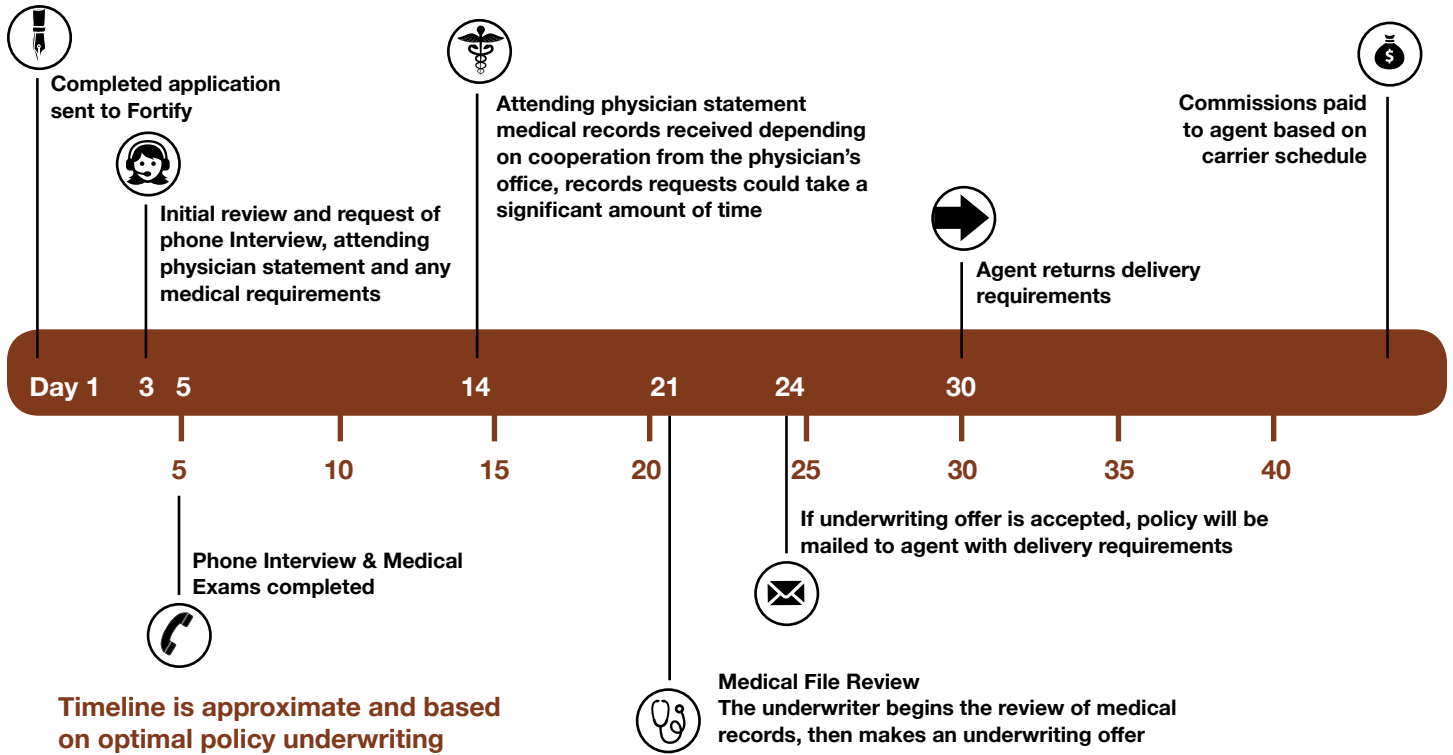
Completed application sent to Fortify

Initial review and request of phone Interview, attending physician statement and any medical requirements

Attending physician statement medical records received depending on cooperation from the physician's office, records requests could take a significant amount of time

Agent returns delivery requirements

Commissions paid to agent based on carrier schedule

Day 1 3 5 14 21 24 30

5 10 15 20 25 30 35 40

Phone Interview & Medical Exams completed

If underwriting offer is accepted, policy will be mailed to agent with delivery requirements

Medical File Review
The underwriter begins the review of medical records, then makes an underwriting offer

Timeline is approximate and based on optimal policy underwriting